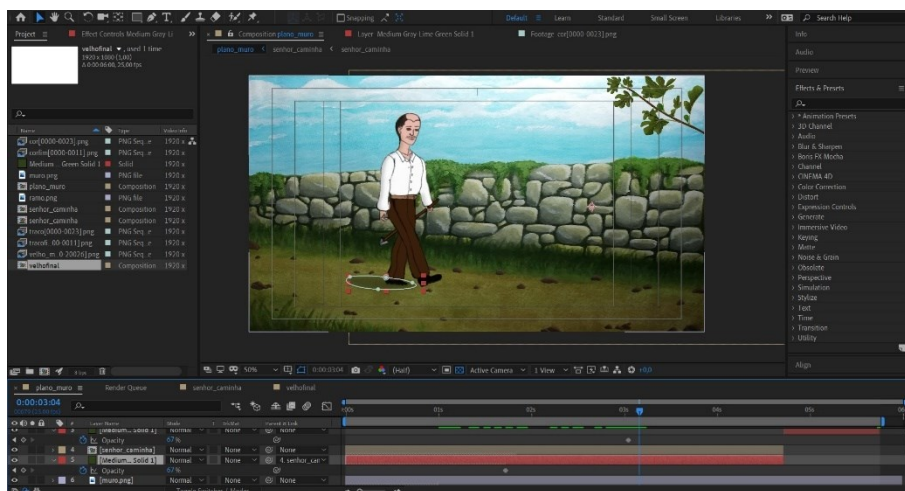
Snapping

Default Learn Standard Small Screen Libraries Search Help

Project Effect Controls Medium Gray Li

velhofinal, used 1 time
1920 x 1080 (1,00)
Δ 0:00:06:00, 25,00 fps

| Name | Type | Video Info |
|---|---|---|
| cor[0000-0023].png | PNG Seq...e | 1920 x |
| curlin[0000-0011].png | PNG Seq...e | 1920 x |
| Medium ...Green Solid 1 | Solid | 1920 x |
| muro.png | PNG file | 1920 x |
| plano_muro | Composition | 1920 x |
| ramo.png | PNG file | 1920 x |
| senhor_caminha | Composition | 1920 x |
| senhor_caminha | Composition | 1920 x |
| troco[0000-0023].png | PNG Seq...e | 1920 x |
| troco8...00-0011].png | PNG Seq...e | 1920 x |
| velho_m...0-20026].png | PNG Seq...e | 1920 x |
| velhofinal | Composition | 1920 x |

Composition plano_muro
Layer Medium Gray Lime Green Solid 1
Footage cor[0000-0023].png
plano_muro < senhor_caminha < senhor_caminha

50% 0:00:03:04 (Half) Active Camera 1 View +0,0

Info
Audio
Preview
Effects & Presets
* Animation Presets
3D Channel
Audio
Blur & Sharpen
Boris FX Mocha
Channel
CINEMA 4D
Color Correction
Distort
Expression Controls
Generate
Immersive Video
Keying
Matte
Noise & Grain
Obsolete
Perspective
Simulation
Stylize
Text
Time
Transition
Utility
Align

plano_muro Render Queue senhor_caminha velhofinal
0:00:03:04

| # | Layer Name | Mode | TrkMat | Parent & Link |
|---|---|---|---|---|
| 3 | [Medium...Solid 1] | Normal | None | None |
| | Opacity | 67% | | |
| 4 | [senhor_caminha] | Normal | None | None |
| 5 | [Medium...Solid 1] | Normal | None | 4. senhor_car |
| | Opacity | 67% | | |
| 6 | [muro.png] | Normal | None | None |

Toggle Switches / Modes

00s 01s 02s 03s 04s 05s